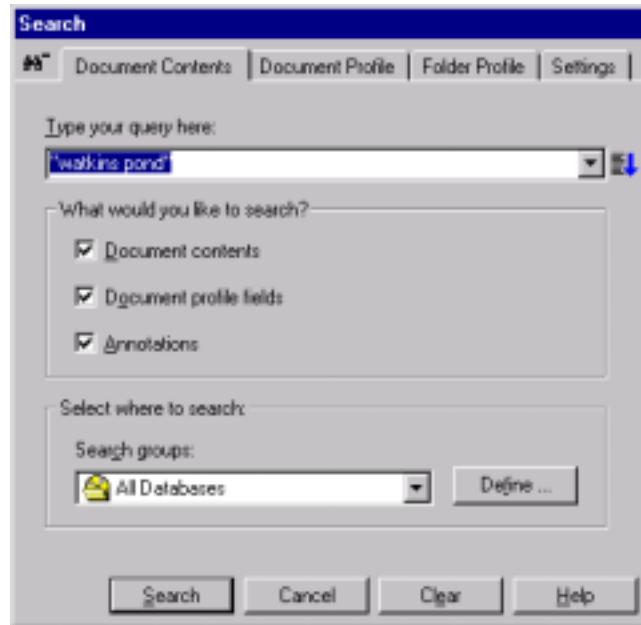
Search

Document Contents | Document Profile | Folder Profile | Settings

Type your query here:

"watkins pond"

What would you like to search?

Document contents

Document profile fields

Annotations

Select where to search:

Search groups:

All Databases

Define ...

Search | Cancel | Clear | Help